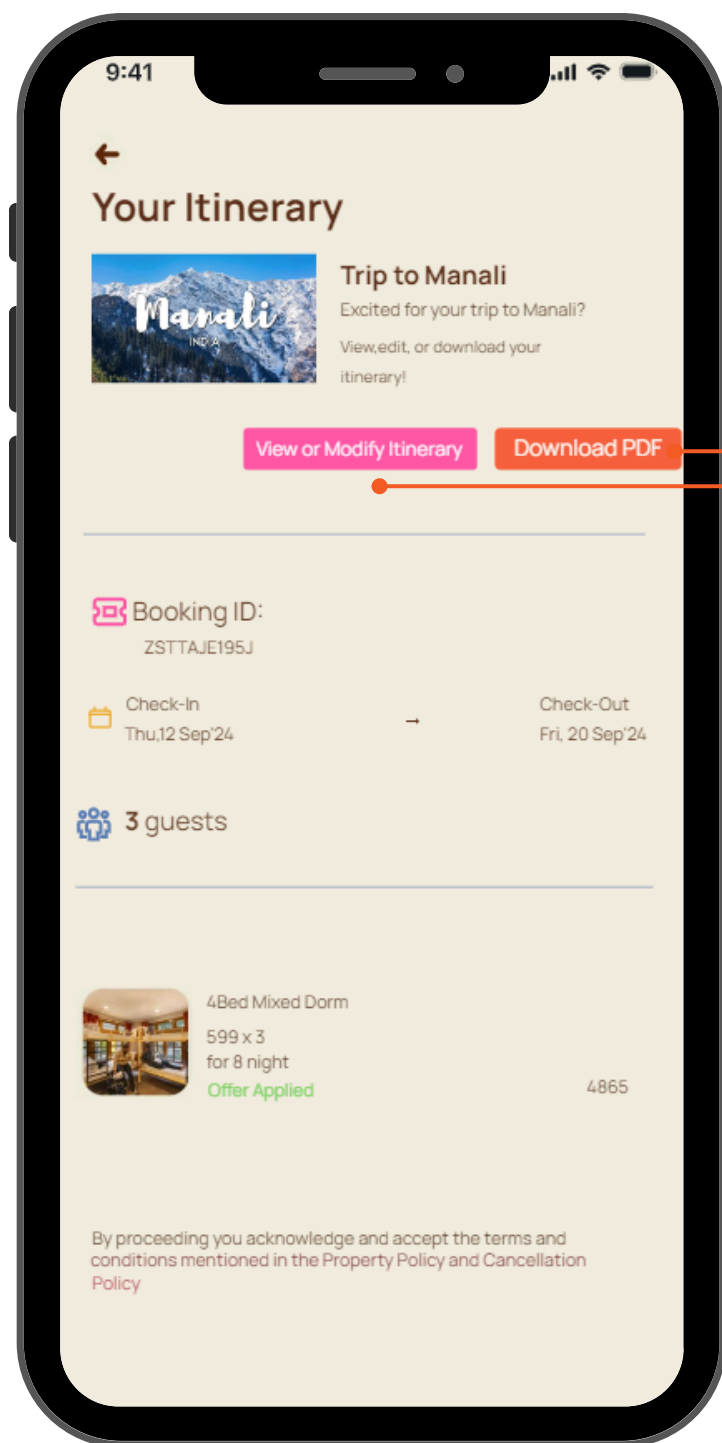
9:41

Your Itinerary

Manali
INDIA

Trip to Manali

Excited for your trip to Manali?

View,edit, or download your itinerary!

View or Modify Itinerary

Download PDF

Booking ID:

ZSTTAJE195J

Check-In
Thu,12 Sep'24

Check-Out
Fri, 20 Sep'24

3 guests

4Bed Mixed Dorm
599 x 3
for 8 night
Offer Applied

4865

By proceeding you acknowledge and accept the terms and conditions mentioned in the Property Policy and Cancellation Policy